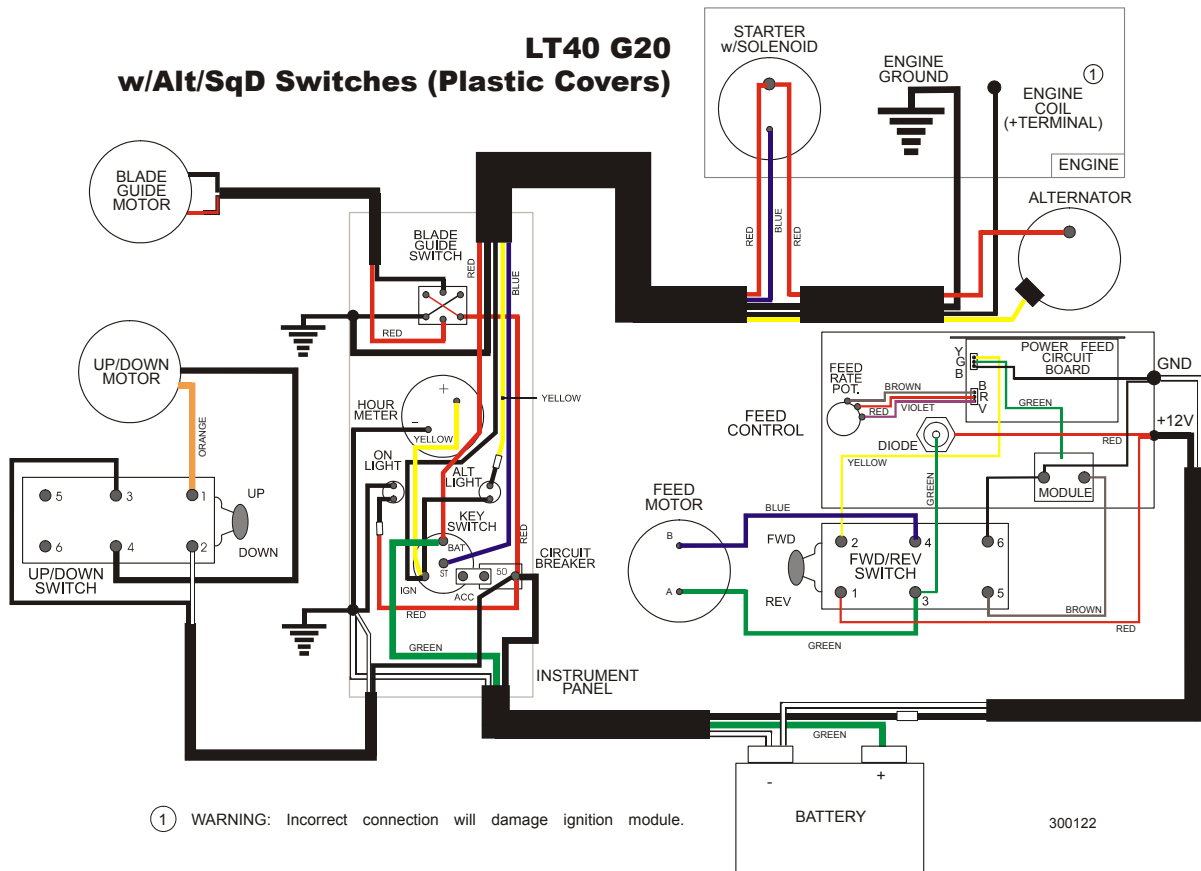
LT40 G20
w/Alt/SqD Switches (Plastic Covers)

STARTER w/SOLENOID

ENGINE GROUND

ENGINE COIL (+TERMINAL)

①

ENGINE

RED

BLUE

RED

ALTERNATOR

BLADE GUIDE MOTOR

BLADE GUIDE SWITCH

RED

BLUE

RED

UP/DOWN MOTOR

ORANGE

YELLOW

HOUR METER

+

–

YELLOW

ON LIGHT

ALT LIGHT

KEY SWITCH

BAT

ST

IGN

ACC

50

CIRCUIT BREAKER

RED

GREEN

INSTRUMENT PANEL

5
3
1
UP
6
4
2
DOWN
UP/DOWN SWITCH

FEED RATE POT.

BROWN

RED

VIOLET

POWER FEED CIRCUIT BOARD

Y
G
B

B
R
V

GREEN

GND

+12V

FEED CONTROL

DIODE

YELLOW

GREEN

RED

MODULE

FEED MOTOR

B

A

BLUE

FWD

REV

2
4
6
FWD/REV SWITCH
1
3
5

BROWN

RED

GREEN

GREEN

-

+

BATTERY

① WARNING: Incorrect connection will damage ignition module.

300122